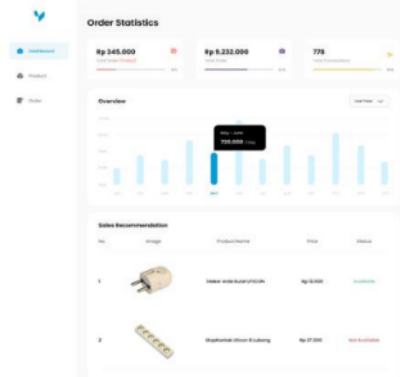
Order Statistics

Dashboard
Product
Order

Rp 345.000
Total Order (Today)

Rp 9.232.000
Total Order

778
Total Transactions

Overview

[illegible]
720.000

Sales Recommendation

| No | Image | Product Name | Price | Status |
|---|---|---|---|---|
| 1 | | Steker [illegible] | Rp 12.000 | Available |
| 2 | | Stopkontak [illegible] 6 Lubang | Rp 27.000 | Not Available |